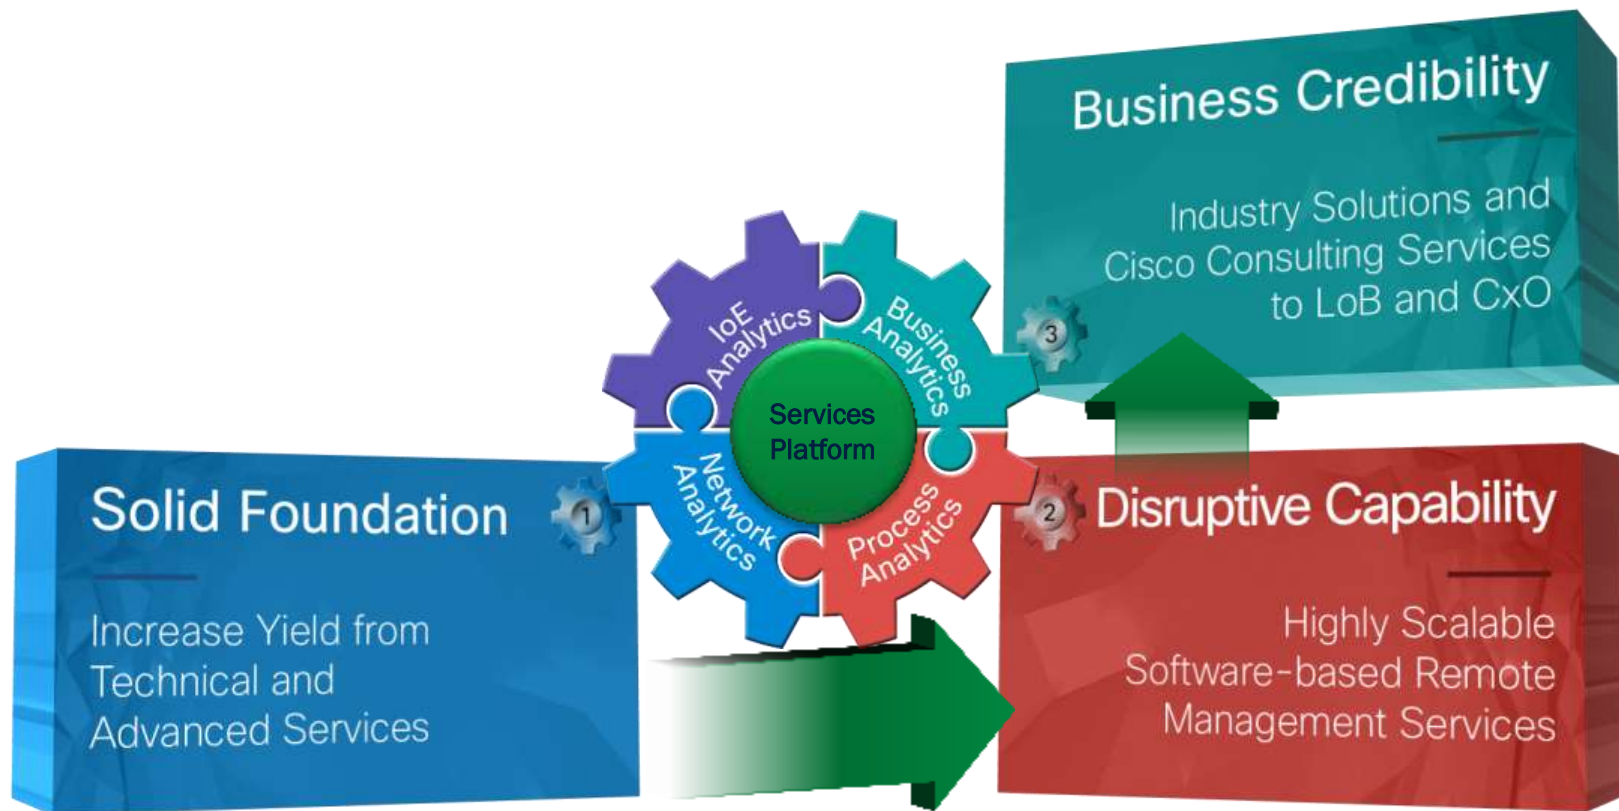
Business Credibility

Industry Solutions and Cisco Consulting Services to LoB and CxO

3

IoE Analytics

Business Analytics

Services Platform

Network Analytics

Process Analytics

Solid Foundation

1

Increase Yield from Technical and Advanced Services

2

Disruptive Capability

Highly Scalable Software-based Remote Management Services